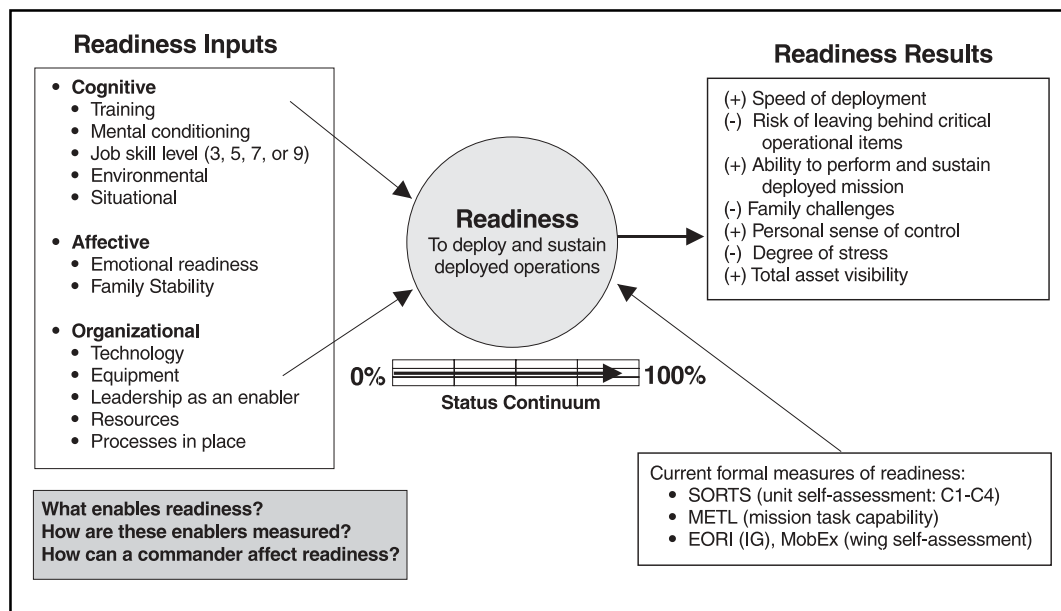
Readiness Inputs

- Cognitive
  - Training
  - Mental conditioning
  - Job skill level (3, 5, 7, or 9)
  - Environmental
  - Situational
- Affective
  - Emotional readiness
  - Family Stability
- Organizational
  - Technology
  - Equipment
  - Leadership as an enabler
  - Resources
  - Processes in place

What enables readiness?
How are these enablers measured?
How can a commander affect readiness?

Readiness
To deploy and sustain deployed operations

0% 100%
Status Continuum

Readiness Results

(+) Speed of deployment
(-) Risk of leaving behind critical operational items
(+) Ability to perform and sustain deployed mission
(-) Family challenges
(+) Personal sense of control
(-) Degree of stress
(+) Total asset visibility

Current formal measures of readiness:
- SORTS (unit self-assessment: C1-C4)
- METL (mission task capability)
- EORI (IG), MobEx (wing self-assessment)